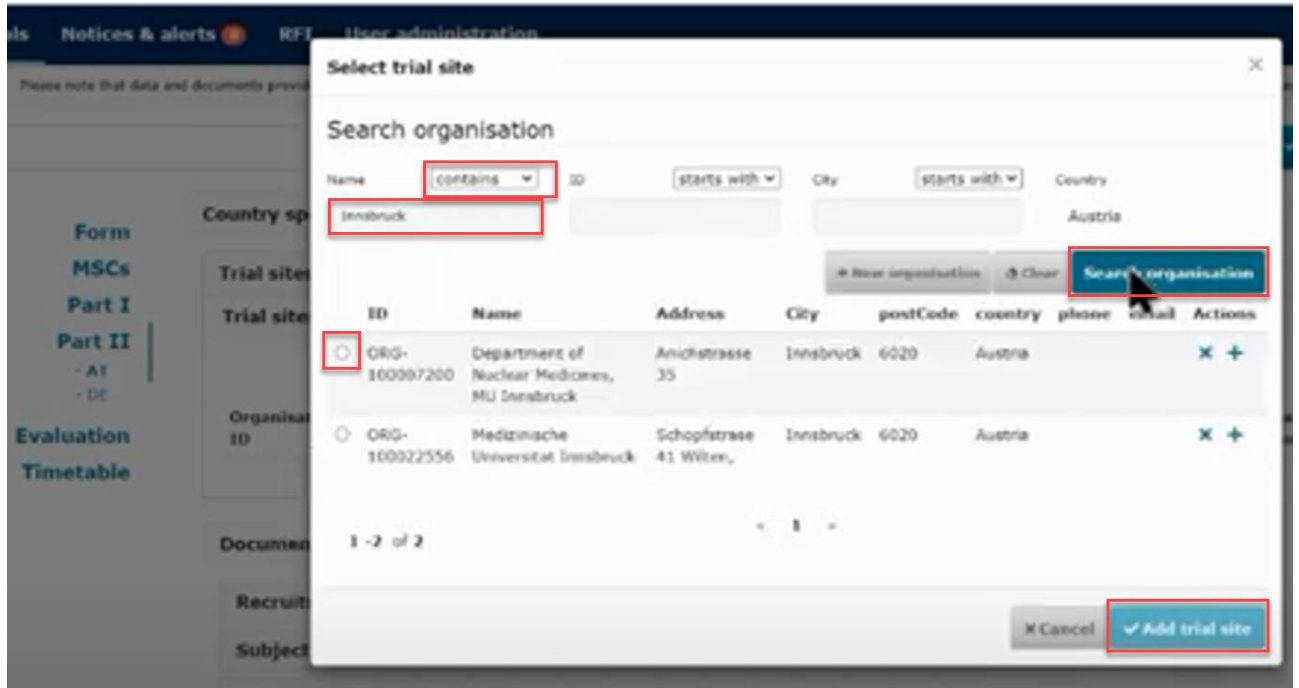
als Notices & alerts RFI User administration

Please note that data and documents provid

Form
MSCs
Part I
Part II
- AT
- DE
Evaluation
Timetable

Country sp
Trial sites
Trial site
Organisat ID
Documen
Recruit
Subject

Select trial site ×

Search organisation

Name contains ID starts with City starts with Country
Innsbruck Austria

+ New organisation Clear Search organisation

| | ID | Name | Address | City | postCode | country | phone | email | Actions |
|---|---|---|---|---|---|---|---|---|---|
| ○ | ORG-100007200 | Department of Nuclear Medicines, MU Innsbruck | Anichstrasse 35 | Innsbruck | 6020 | Austria | | | ✕ + |
| ○ | ORG-100022556 | Medizinische Universitat Innsbruck | Schopfstrase 41 Wilten, | Innsbruck | 6020 | Austria | | | ✕ + |

1 -2 of 2 « 1 »

✕ Cancel ✓ Add trial site